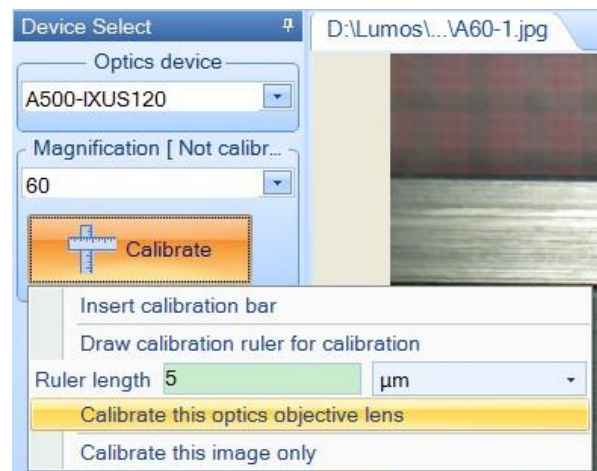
Device Select
D:\Lumos\...\A60-1.jpg
Optics device
A500-IXUS120
Magnification [ Not calibr...
60
Calibrate
Insert calibration bar
Draw calibration ruler for calibration
Ruler length 5
µm
Calibrate this optics objective lens
Calibrate this image only